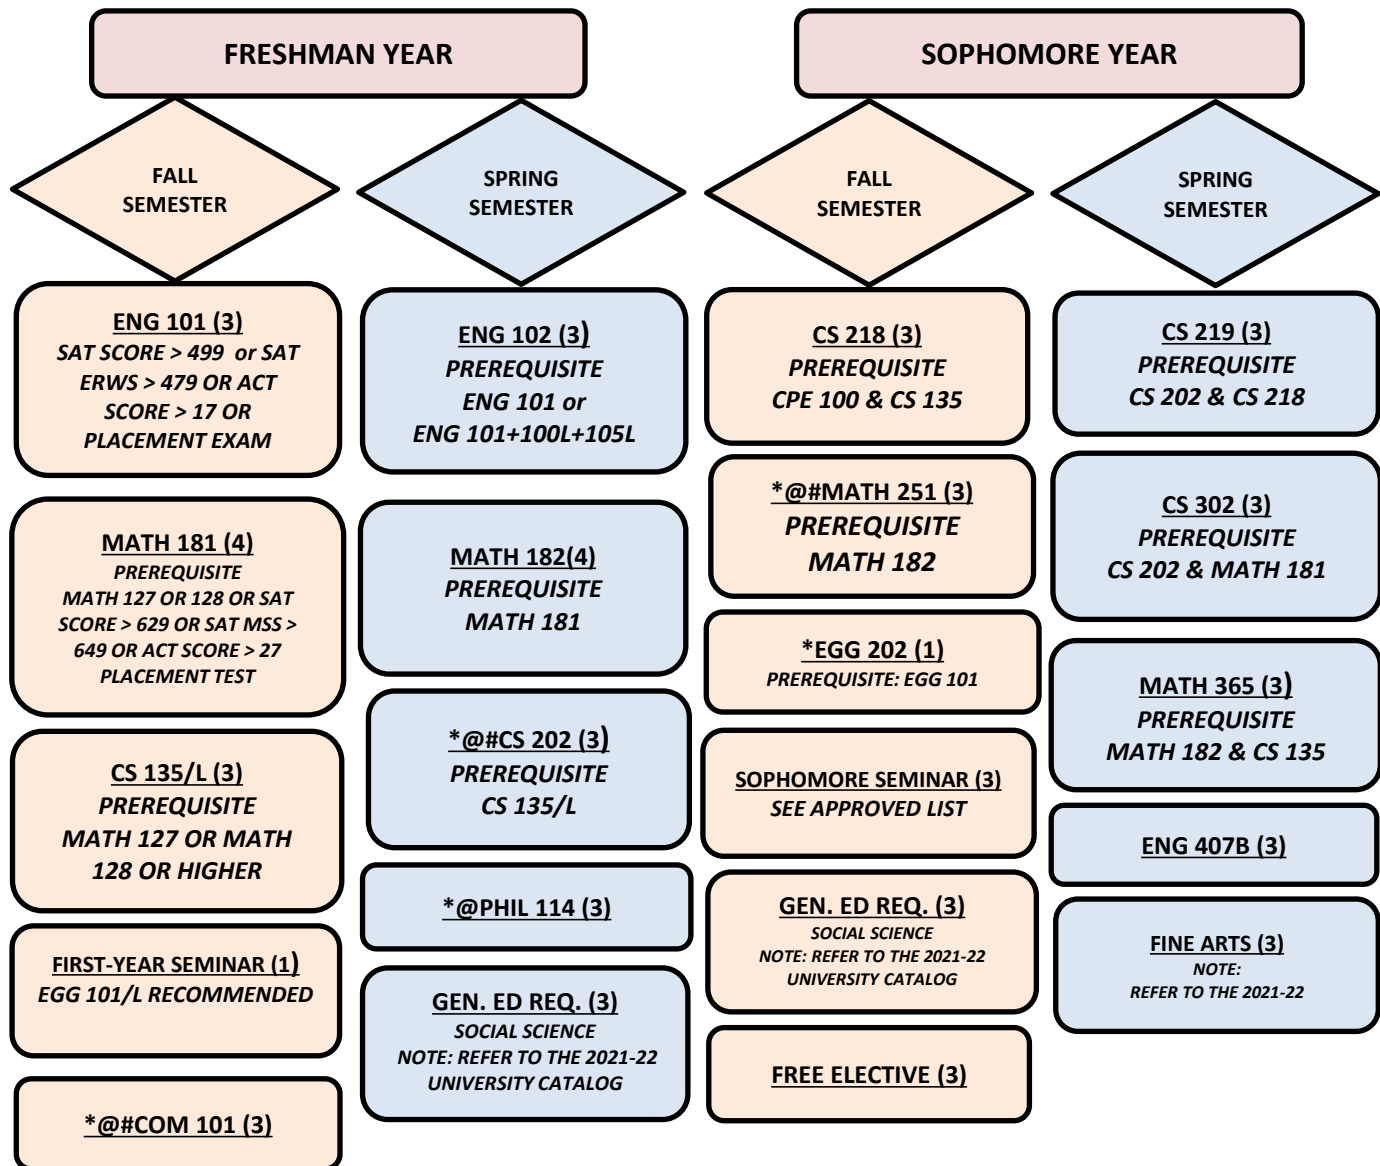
FRESHMAN YEAR

FALL SEMESTER

ENG 101 (3)
SAT SCORE > 499 or SAT ERWS > 479 OR ACT SCORE > 17 OR PLACEMENT EXAM

MATH 181 (4)
PREREQUISITE
MATH 127 OR 128 OR SAT SCORE > 629 OR SAT MSS > 649 OR ACT SCORE > 27 PLACEMENT TEST

CS 135/L (3)
PREREQUISITE
MATH 127 OR MATH 128 OR HIGHER

FIRST-YEAR SEMINAR (1)
EGG 101/L RECOMMENDED

*@#COM 101 (3)

SPRING SEMESTER

ENG 102 (3)
PREREQUISITE
ENG 101 or
ENG 101+100L+105L

MATH 182(4)
PREREQUISITE
MATH 181

*@#CS 202 (3)
PREREQUISITE
CS 135/L

*@PHIL 114 (3)

GEN. ED REQ. (3)
SOCIAL SCIENCE
NOTE: REFER TO THE 2021-22 UNIVERSITY CATALOG

SOPHOMORE YEAR

FALL SEMESTER

CS 218 (3)
PREREQUISITE
CPE 100 & CS 135

*@#MATH 251 (3)
PREREQUISITE
MATH 182

*EGG 202 (1)
PREREQUISITE: EGG 101

SOPHOMORE SEMINAR (3)
SEE APPROVED LIST

GEN. ED REQ. (3)
SOCIAL SCIENCE
NOTE: REFER TO THE 2021-22 UNIVERSITY CATALOG

FREE ELECTIVE (3)

SPRING SEMESTER

CS 219 (3)
PREREQUISITE
CS 202 & CS 218

CS 302 (3)
PREREQUISITE
CS 202 & MATH 181

MATH 365 (3)
PREREQUISITE
MATH 182 & CS 135

ENG 407B (3)

FINE ARTS (3)
NOTE:
REFER TO THE 2021-22